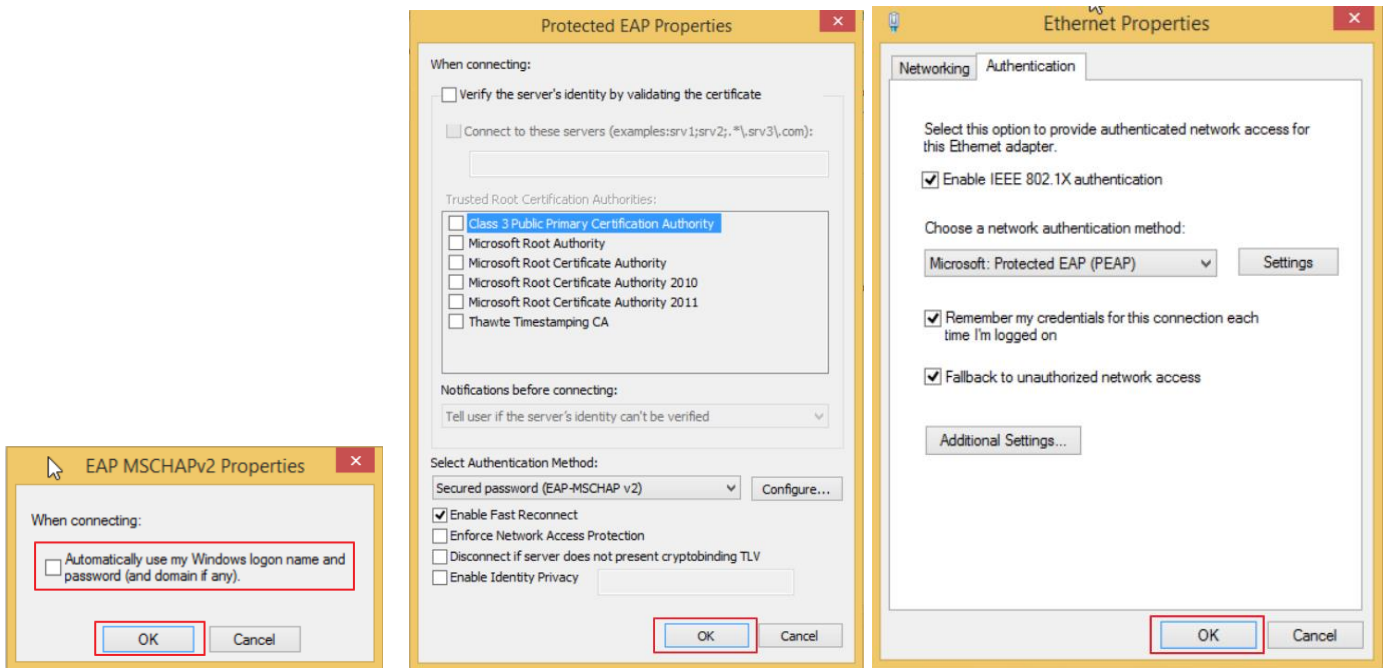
EAP MSCHAPv2 Properties

When connecting:

Automatically use my Windows logon name and password (and domain if any).

OK Cancel

Protected EAP Properties

When connecting:

Verify the server's identity by validating the certificate

Connect to these servers (examples:srv1;srv2;.*\.srv3\.com):

Trusted Root Certification Authorities:

Class 3 Public Primary Certification Authority
Microsoft Root Authority
Microsoft Root Certificate Authority
Microsoft Root Certificate Authority 2010
Microsoft Root Certificate Authority 2011
Thawte Timestamping CA

Notifications before connecting:

Tell user if the server's identity can't be verified

Select Authentication Method:

Secured password (EAP-MSCHAP v2) Configure...

Enable Fast Reconnect
Enforce Network Access Protection
Disconnect if server does not present cryptobinding TLV
Enable Identity Privacy

OK Cancel

Ethernet Properties

Networking Authentication

Select this option to provide authenticated network access for this Ethernet adapter.

Enable IEEE 802.1X authentication

Choose a network authentication method:

Microsoft: Protected EAP (PEAP) Settings

Remember my credentials for this connection each time I'm logged on

Fallback to unauthorized network access

Additional Settings...

OK Cancel